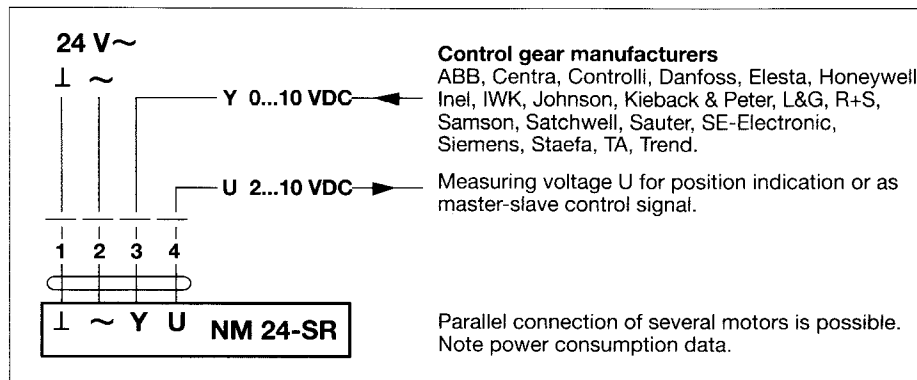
24 V~

⊥ ~

Y 0...10 VDC

U 2...10 VDC

1 2 3 4

⊥ ~ Y U NM 24-SR

Control gear manufacturers
ABB, Centra, Controlli, Danfoss, Elesta, Honeywell Inel, IWK, Johnson, Kieback & Peter, L&G, R+S, Samson, Satchwell, Sauter, SE-Electronic, Siemens, Staefa, TA, Trend.

Measuring voltage U for position indication or as master-slave control signal.

Parallel connection of several motors is possible. Note power consumption data.